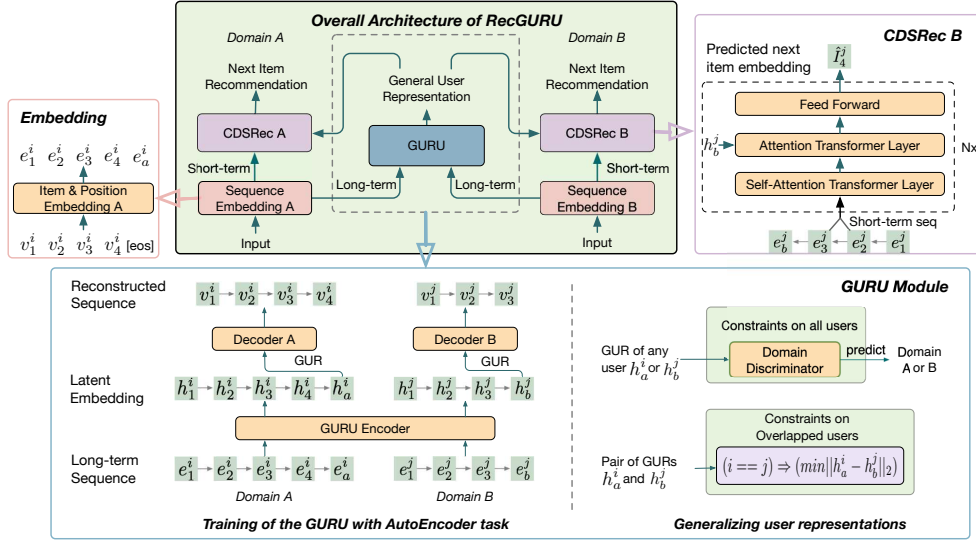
Overall Architecture of RecGURU

Domain A

Next Item Recommendation

CDSRec A

Short-term

Sequence Embedding A

Input

General User Representation

GURU

Long-term

Long-term

Domain B

Next Item Recommendation

CDSRec B

Short-term

Sequence Embedding B

Input

Embedding

$e_1^i$ $e_2^i$ $e_3^i$ $e_4^i$ $e_a^i$

Item & Position Embedding A

$v_1^i$ $v_2^i$ $v_3^i$ $v_4^i$ [eos]

CDSRec B

Predicted next item embedding

$\hat{I}_4^j$

Feed Forward

$h_b^j$

Attention Transformer Layer

Nx

Self-Attention Transformer Layer

Short-term seq

$e_b^j$ $e_3^j$ $e_2^j$ $e_1^j$

GURU Module

Reconstructed Sequence

$v_1^i$ $v_2^i$ $v_3^i$ $v_4^i$

$v_1^j$ $v_2^j$ $v_3^j$

Decoder A

Decoder B

GUR

GUR

Latent Embedding

$h_1^i$ $h_2^i$ $h_3^i$ $h_4^i$ $h_a^i$

$h_1^j$ $h_2^j$ $h_3^j$ $h_b^j$

GURU Encoder

Long-term Sequence

$e_1^i$ $e_2^i$ $e_3^i$ $e_4^i$ $e_a^i$

$e_1^j$ $e_2^j$ $e_3^j$ $e_b^j$

Domain A

Domain B

Training of the GURU with AutoEncoder task

Constraints on all users

GUR of any user $h_a^i$ or $h_b^j$

Domain Discriminator

predict

Domain A or B

Constraints on Overlapped users

Pair of GURs $h_a^i$ and $h_b^j$

$(i == j) \Rightarrow (min||h_a^i - h_b^j||_2)$

Generalizing user representations